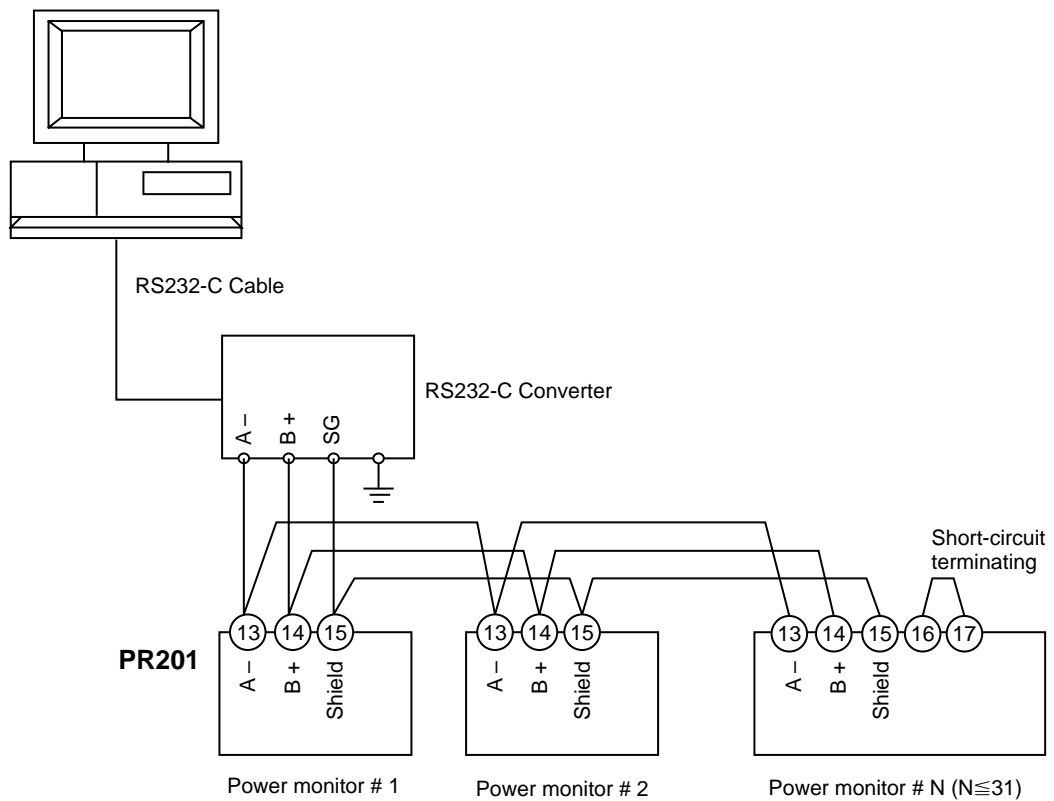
RS232-C Cable

RS232-C Converter

A– B+ SG

Short-circuit terminating

PR201

13 14 15
A– B+ Shield

13 14 15
A– B+ Shield

13 14 15 16 17
A– B+ Shield

Power monitor # 1

Power monitor # 2

Power monitor # N (N$\leqq$31)